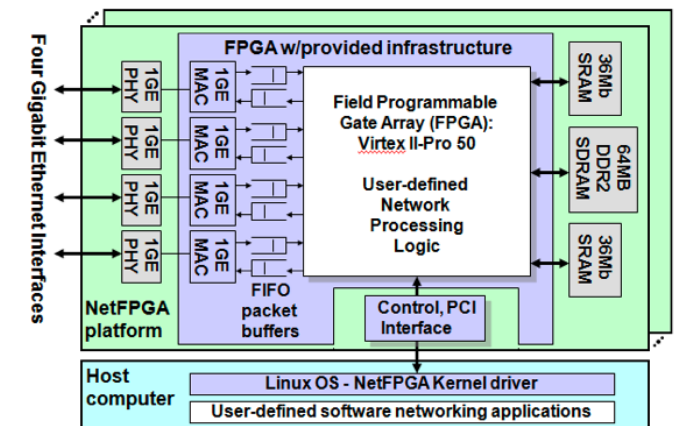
Four Gigabit Ethernet Interfaces

FPGA w/provided infrastructure

1GE PHY

1GE PHY

1GE PHY

1GE PHY

1GE MAC

1GE MAC

1GE MAC

1GE MAC

Field Programmable Gate Array (FPGA): Virtex II-Pro 50

User-defined Network Processing Logic

36Mb SRAM

64MB DDR2 SDRAM

36Mb SRAM

NetFPGA platform

FIFO packet buffers

Control, PCI Interface

Host computer

Linux OS - NetFPGA Kernel driver

User-defined software networking applications